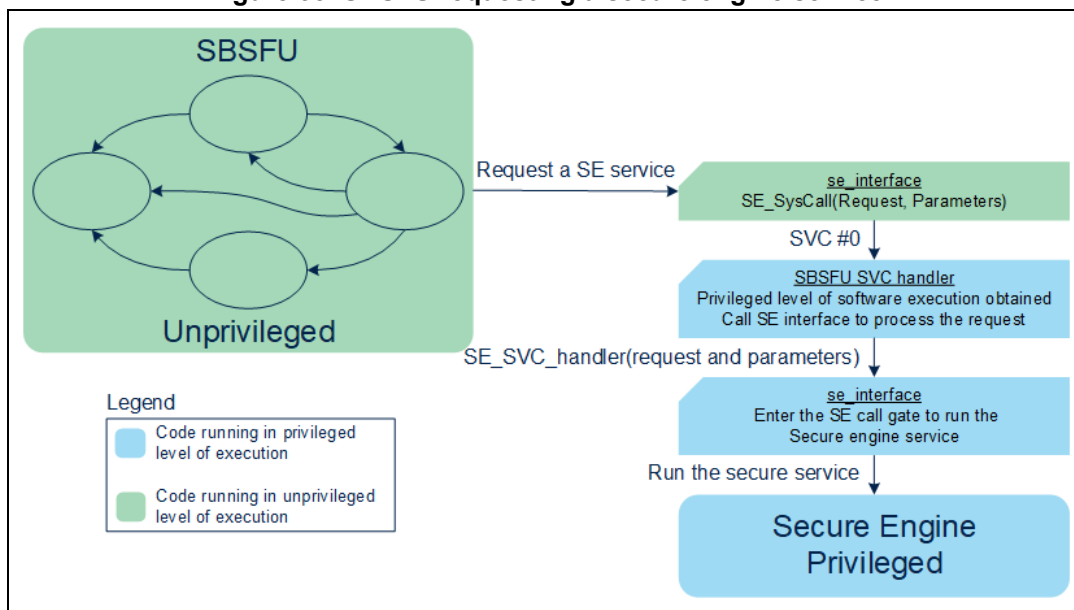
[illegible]

SBSFU

Unprivileged

Request a SE service

se_interface
SE_SysCall(Request, Parameters)

SVC #0

SBSFU SVC handler
Privileged level of software execution obtained
Call SE interface to process the request

SE_SVC_handler(request and parameters)

se_interface
Enter the SE call gate to run the Secure engine service

Run the secure service

Secure Engine
Privileged

Legend
Code running in privileged level of execution
Code running in unprivileged level of execution